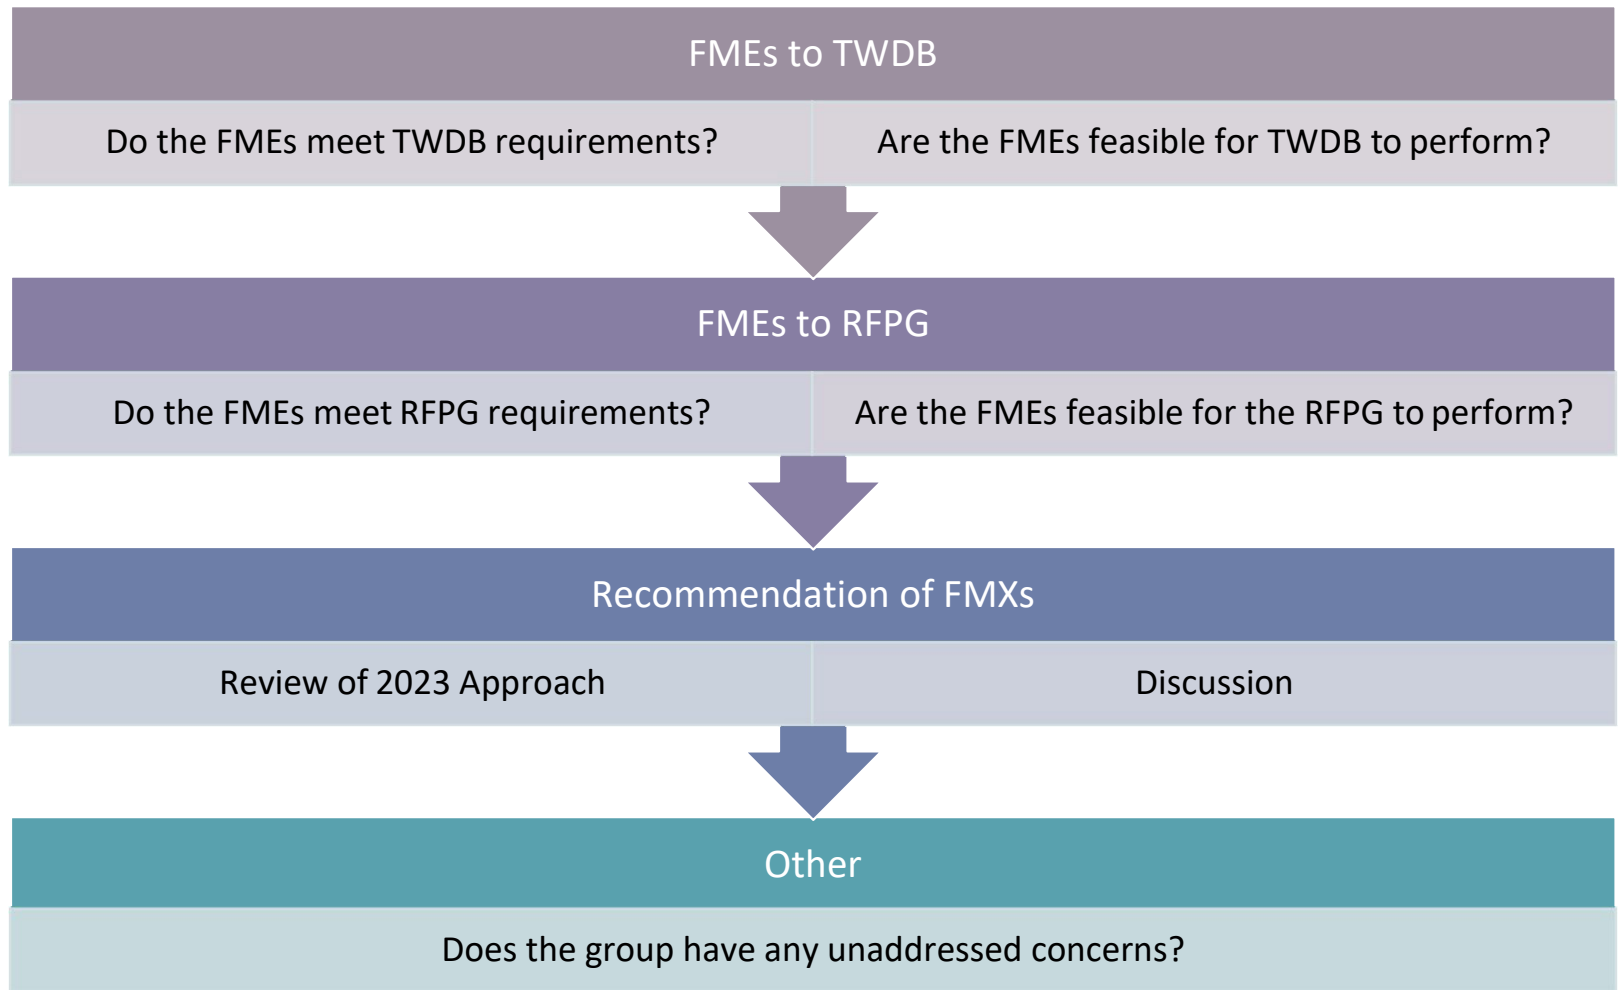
FMEs to TWDB

Do the FMEs meet TWDB requirements?

Are the FMEs feasible for TWDB to perform?

FMEs to RFPG

Do the FMEs meet RFPG requirements?

Are the FMEs feasible for the RFPG to perform?

Recommendation of FMXs

Review of 2023 Approach

Discussion

Other

Does the group have any unaddressed concerns?